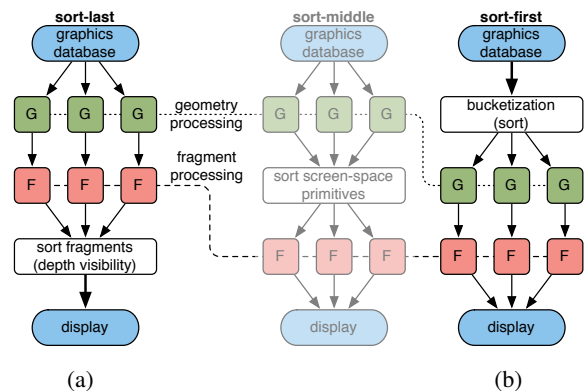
sort-last
graphics database
G G G
geometry processing
F F F
fragment processing
sort fragments (depth visibility)
display

sort-middle
graphics database
G G G
sort screen-space primitives
F F F
display

sort-first
graphics database
bucketization (sort)
G G G
F F F
display

(a)

(b)